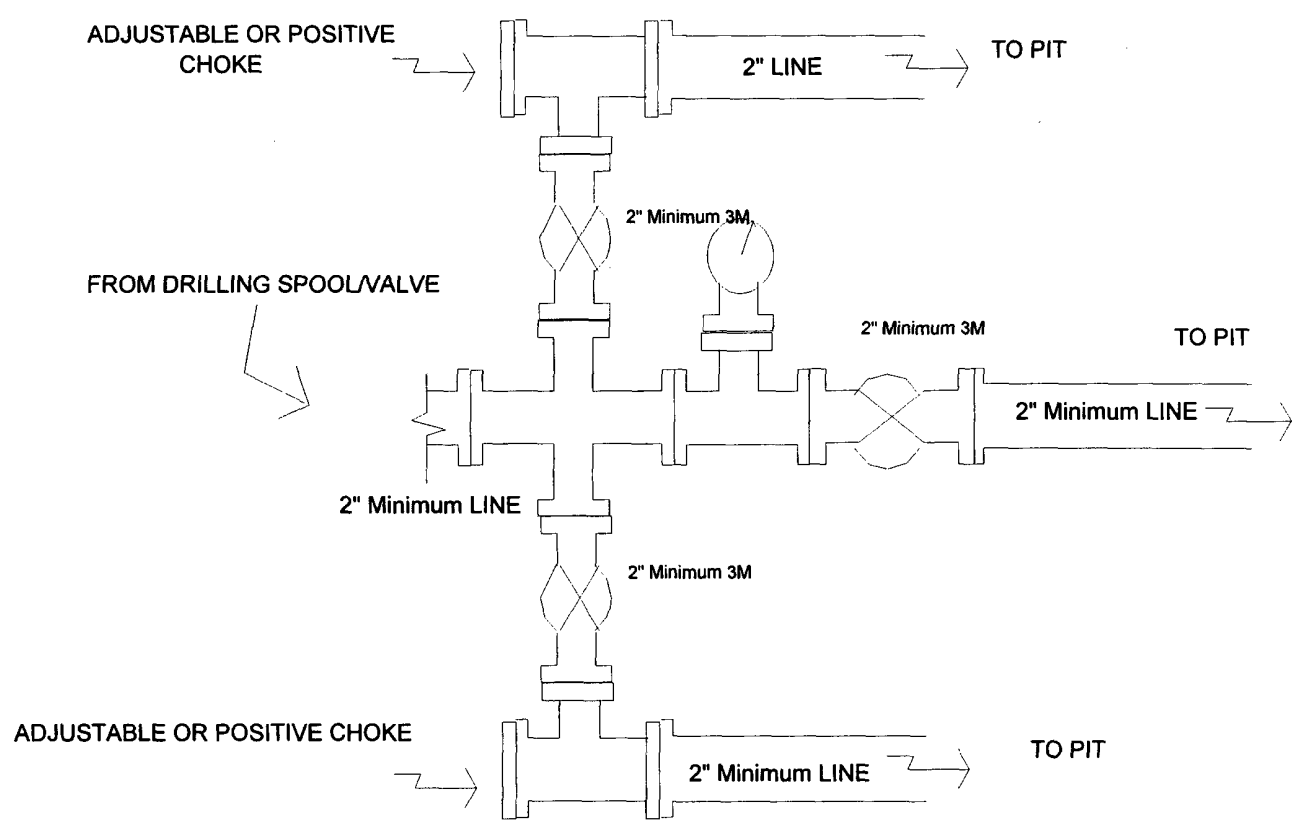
ADJUSTABLE OR POSITIVE CHOKE

2" LINE

TO PIT

2" Minimum 3M

FROM DRILLING SPOOL/VALVE

2" Minimum 3M

TO PIT

2" Minimum LINE

2" Minimum LINE

2" Minimum 3M

ADJUSTABLE OR POSITIVE CHOKE

TO PIT

2" Minimum LINE